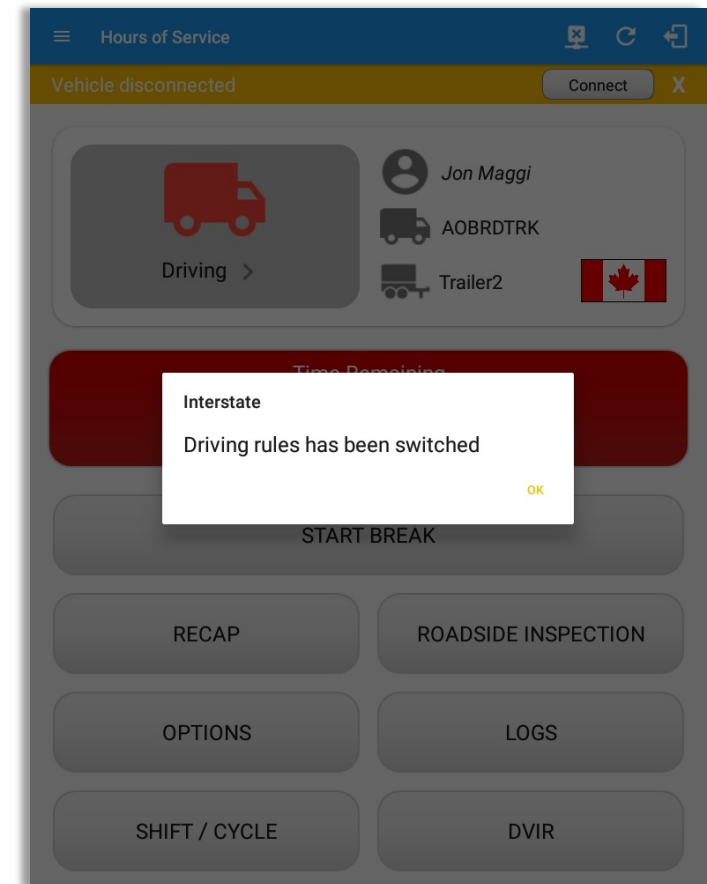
Hours of Service

Vehicle disconnected

Connect

X

Driving >

Jon Maggi

AOBRDTRK

Trailer2

Time Remaining

Interstate

Driving rules has been switched

OK

START BREAK

RECAP

ROADSIDE INSPECTION

OPTIONS

LOGS

SHIFT / CYCLE

DVIR